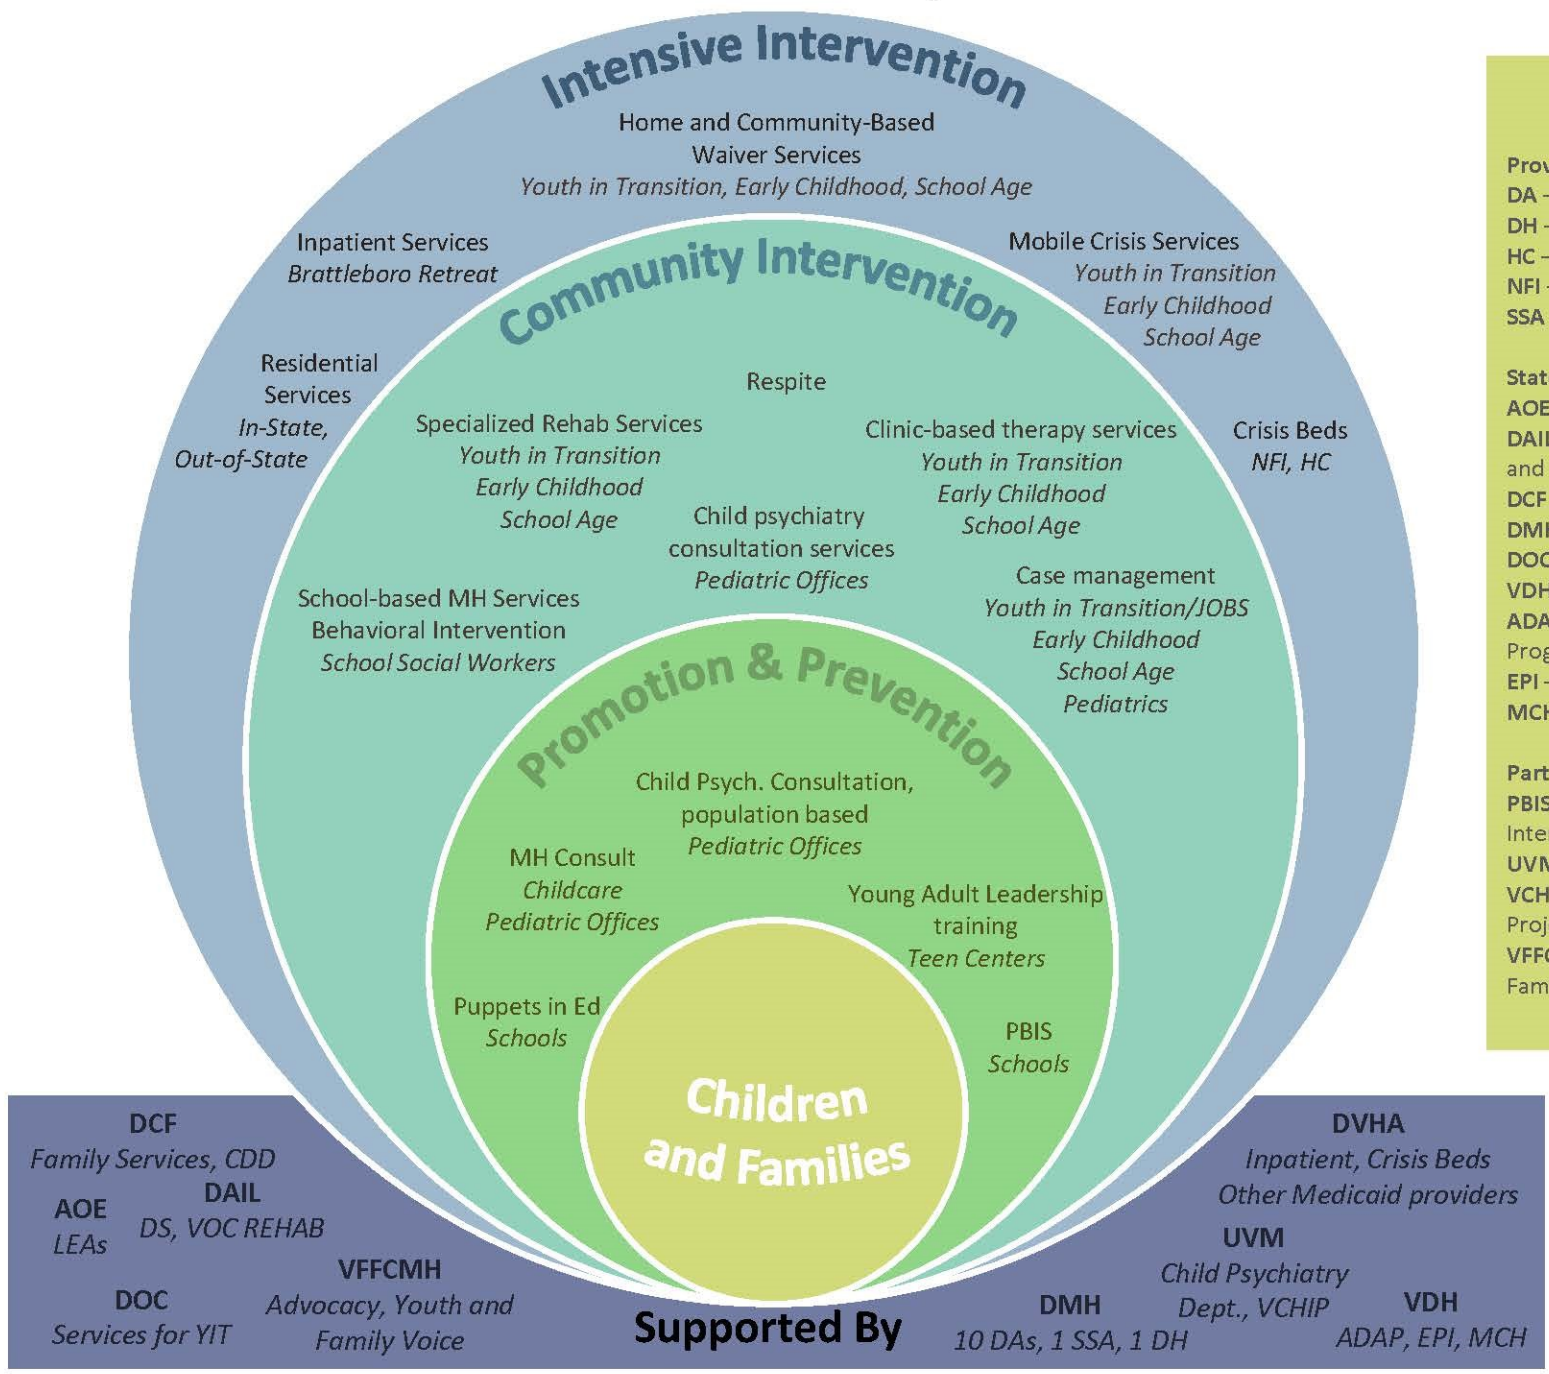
Intensive Intervention

Home and Community-Based Waiver Services
Youth in Transition, Early Childhood, School Age

Inpatient Services
Brattleboro Retreat

Mobile Crisis Services
Youth in Transition
Early Childhood
School Age

Residential Services
In-State, Out-of-State

Crisis Beds
NFI, HC

Community Intervention

Respite

Specialized Rehab Services
Youth in Transition
Early Childhood
School Age

Clinic-based therapy services
Youth in Transition
Early Childhood
School Age

Child psychiatry consultation services
Pediatric Offices

School-based MH Services
Behavioral Intervention
School Social Workers

Case management
Youth in Transition/JOBS
Early Childhood
School Age
Pediatrics

Promotion & Prevention

Child Psych. Consultation, population based
Pediatric Offices

MH Consult
Childcare
Pediatric Offices

Young Adult Leadership training
Teen Centers

Puppets in Ed
Schools

PBIS
Schools

Children and Families

DCF
Family Services, CDD

AOE
LEAs

DAIL
DS, VOC REHAB

VFFCMH
Advocacy, Youth and Family Voice

DOC
Services for YIT

Supported By

DMH
10 DAs, 1 SSA, 1 DH

DVHA
Inpatient, Crisis Beds
Other Medicaid providers

UVM
Child Psychiatry Dept., VCHIP

VDH
ADAP, EPI, MCH

Prov
DA
DH
HC
NFI
SSA

Stat
AOE
DAI
and
DCF
DM
DOC
VDH
ADA
Prog
EPI
MCH

Part
PBIS
Inte
UVM
VCH
Proj
VFF
Fam